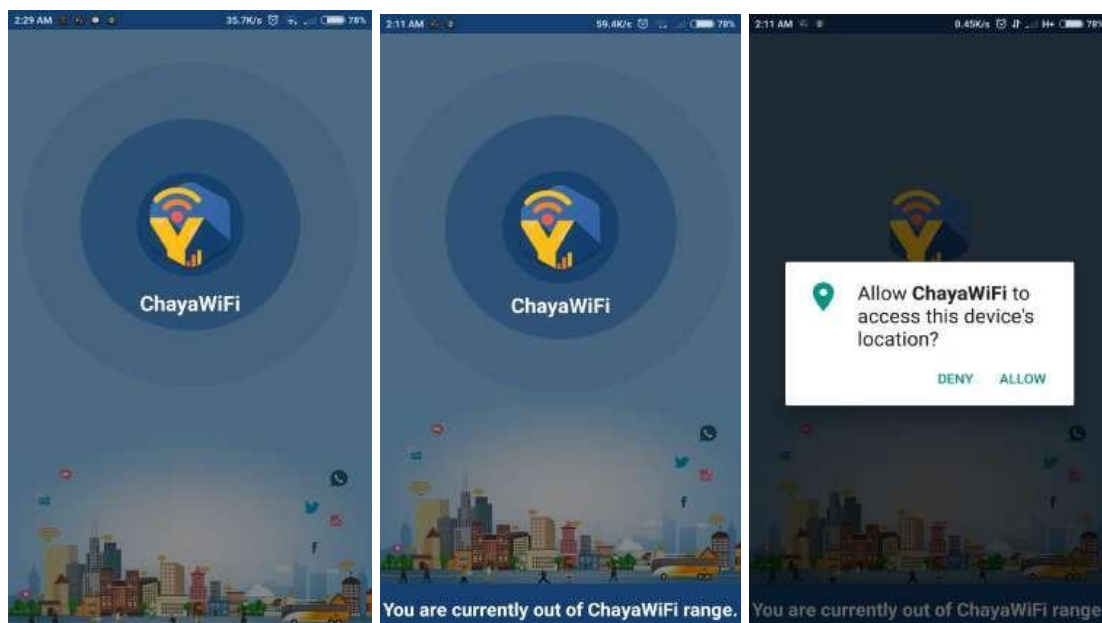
2:29 AM 35.7K/s 78%

ChayaWiFi

2:11 AM 59.4K/s 78%

ChayaWiFi

You are currently out of ChayaWiFi range.

2:11 AM 0.45K/s H+ 78%

Allow **ChayaWiFi** to access this device's location?

DENY ALLOW

You are currently out of ChayaWiFi range